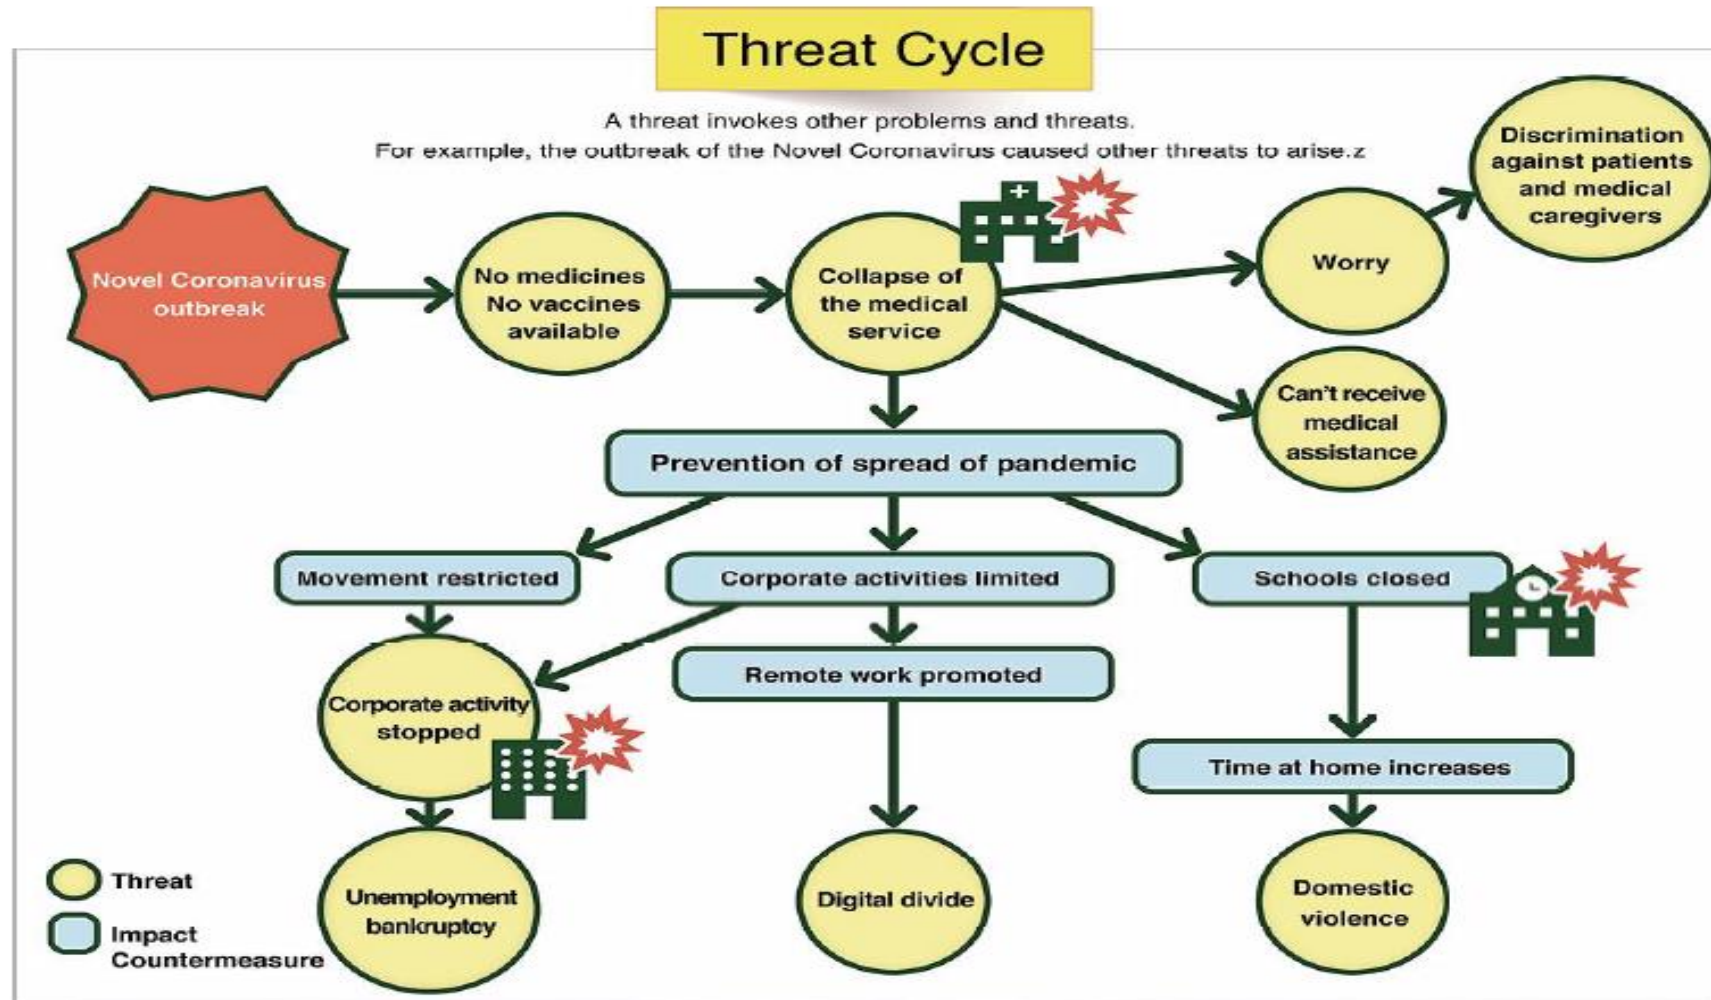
Threat Cycle

A threat invokes other problems and threats.
For example, the outbreak of the Novel Coronavirus caused other threats to arise.z

Novel Coronavirus outbreak

No medicines No vaccines available

Collapse of the medical service

Worry

Discrimination against patients and medical caregivers

Can't receive medical assistance

Prevention of spread of pandemic

Movement restricted

Corporate activities limited

Schools closed

Corporate activity stopped

Remote work promoted

Time at home increases

Unemployment bankruptcy

Digital divide

Domestic violence

Threat

Impact Countermeasure